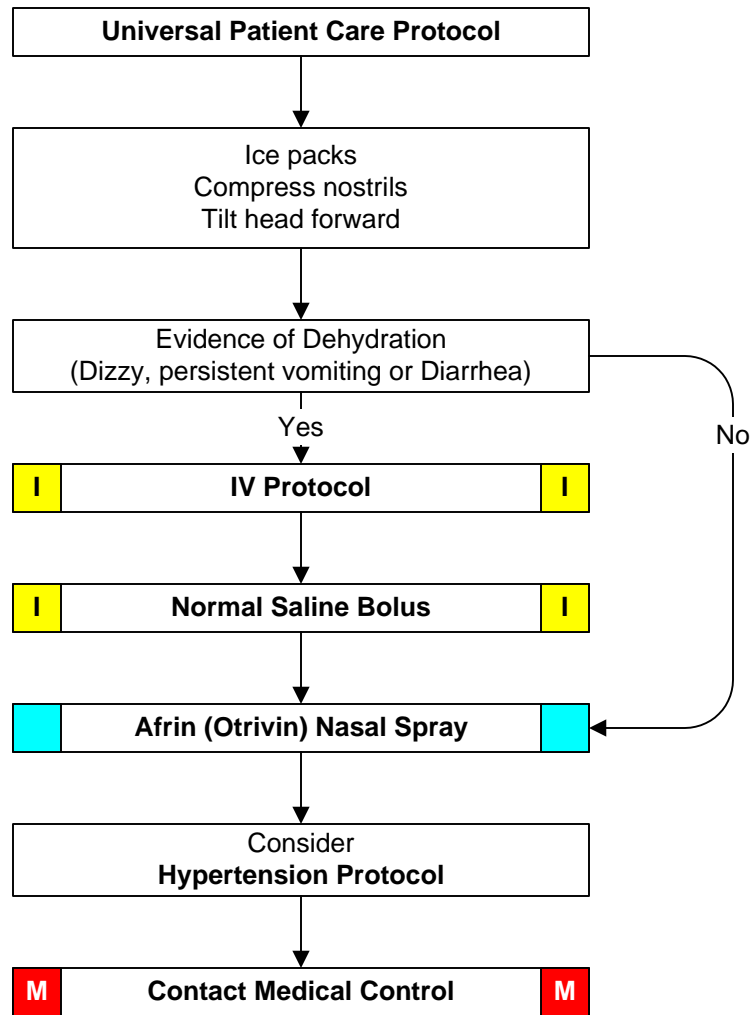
Universal Patient Care Protocol

Ice packs
Compress nostrils
Tilt head forward

Evidence of Dehydration
(Dizzy, persistent vomiting or Diarrhea)

Yes

No

I IV Protocol I

I Normal Saline Bolus I

Afrin (Otrivin) Nasal Spray

Consider
Hypertension Protocol

M Contact Medical Control M